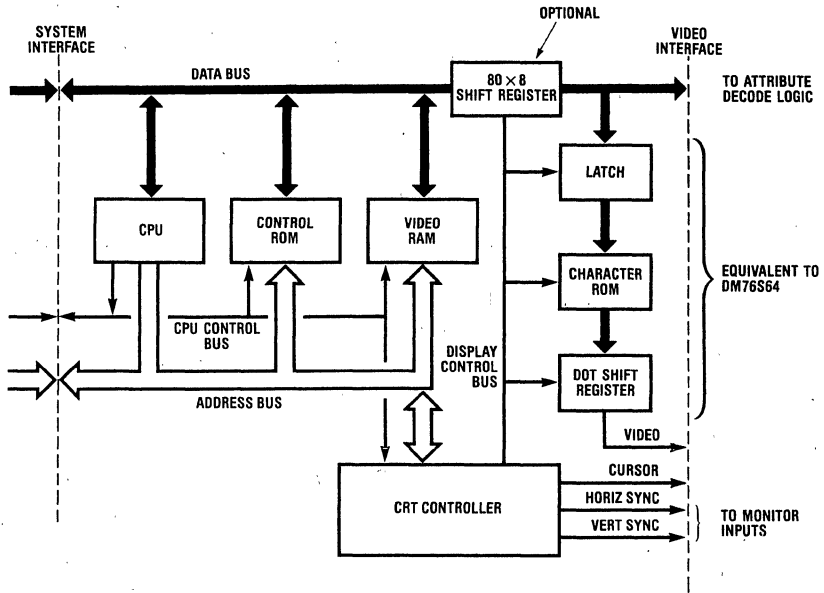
SYSTEM INTERFACE

OPTIONAL

VIDEO INTERFACE

DATA BUS

$80 \times 8$ SHIFT REGISTER

TO ATTRIBUTE DECODE LOGIC

LATCH

CPU

CONTROL ROM

VIDEO RAM

CHARACTER ROM

EQUIVALENT TO DM76S64

CPU CONTROL BUS

DISPLAY CONTROL BUS

DOT SHIFT REGISTER

ADDRESS BUS

VIDEO

CURSOR

CRT CONTROLLER

HORIZ SYNC

VERT SYNC

TO MONITOR INPUTS